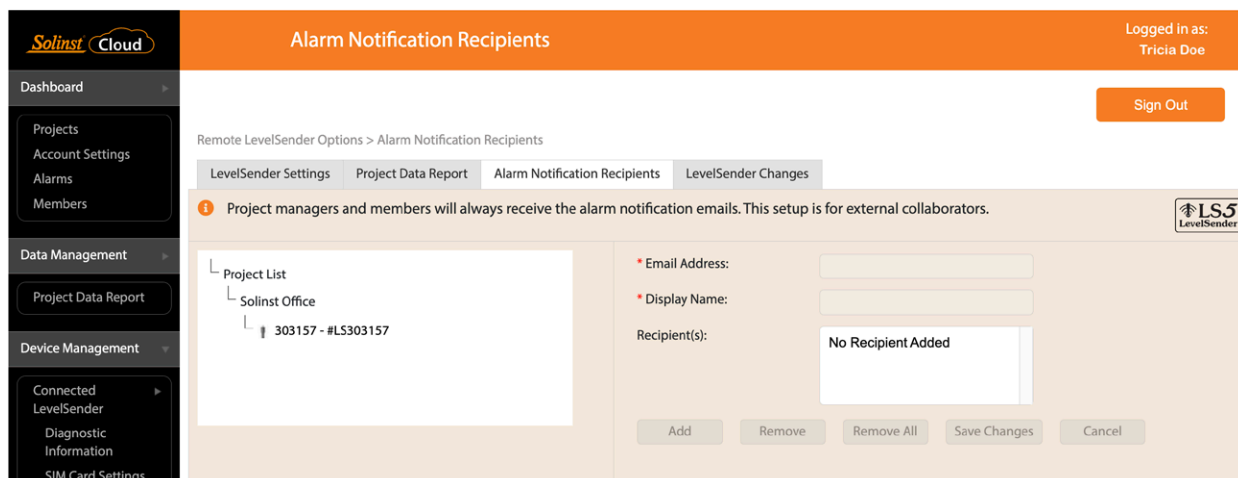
Solinst Cloud

Alarm Notification Recipients

Logged in as: Tricia Doe

Dashboard

Projects
Account Settings
Alarms
Members

Data Management

Project Data Report

Device Management

Connected LevelSender
Diagnostic Information
SIM Card Settings

Sign Out

Remote LevelSender Options > Alarm Notification Recipients

LevelSender Settings | Project Data Report | Alarm Notification Recipients | LevelSender Changes

Project managers and members will always receive the alarm notification emails. This setup is for external collaborators.

LS5 LevelSender

Project List
Solinst Office
303157 - #LS303157

* Email Address:
* Display Name:
Recipient(s):
No Recipient Added

Add | Remove | Remove All | Save Changes | Cancel